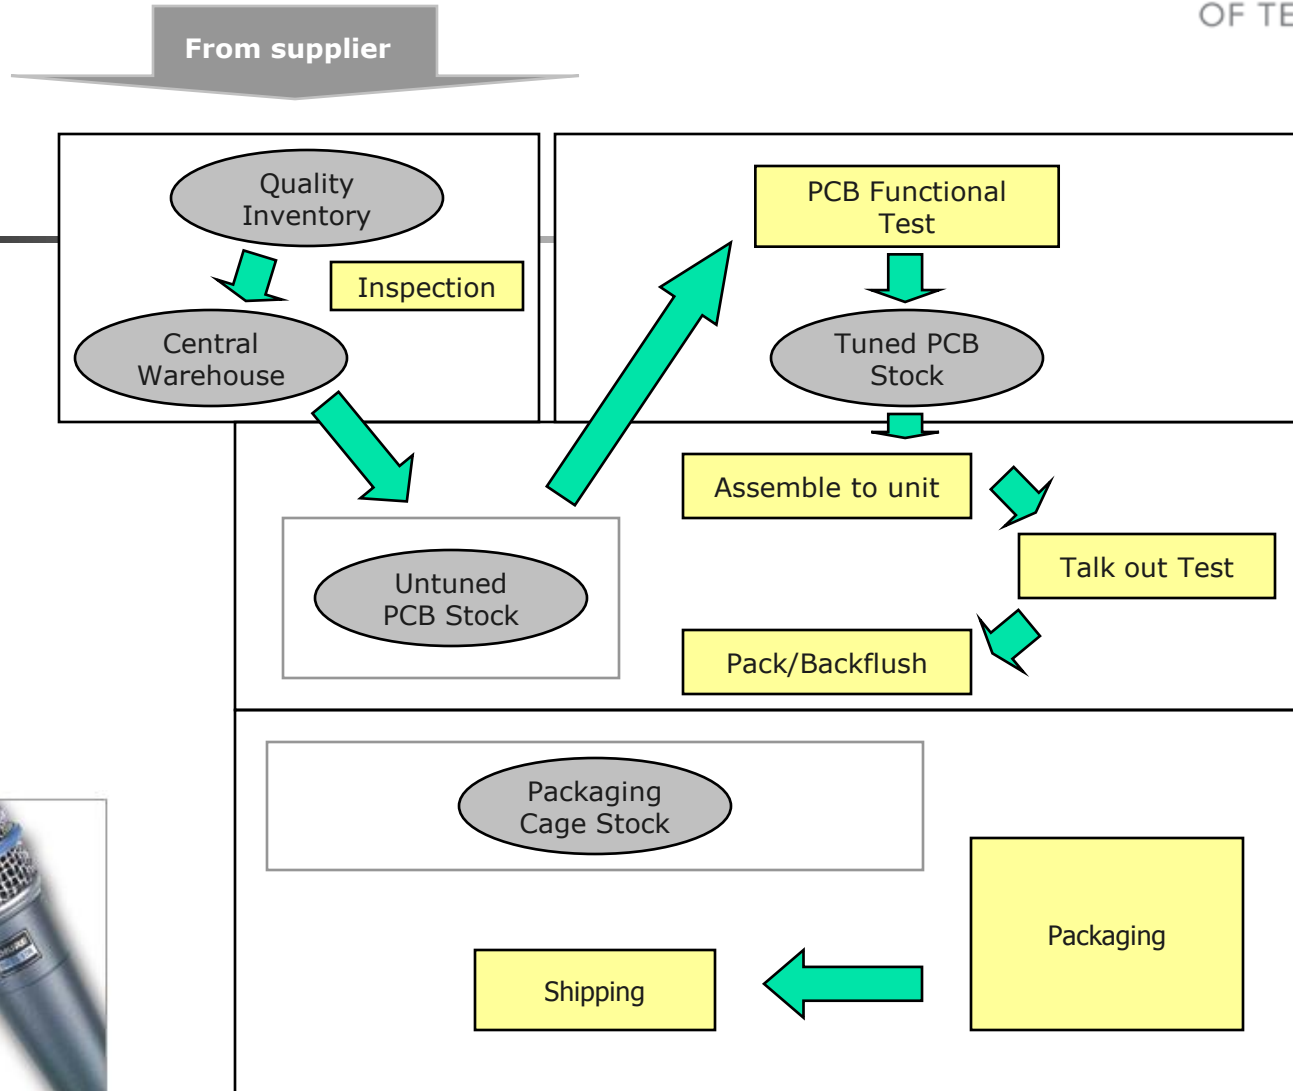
From supplier

OF TE

Quality Inventory

Inspection

Central Warehouse

PCB Functional Test

Tuned PCB Stock

Assemble to unit

Talk out Test

Untuned PCB Stock

Pack/Backflush

Packaging Cage Stock

Packaging

Shipping